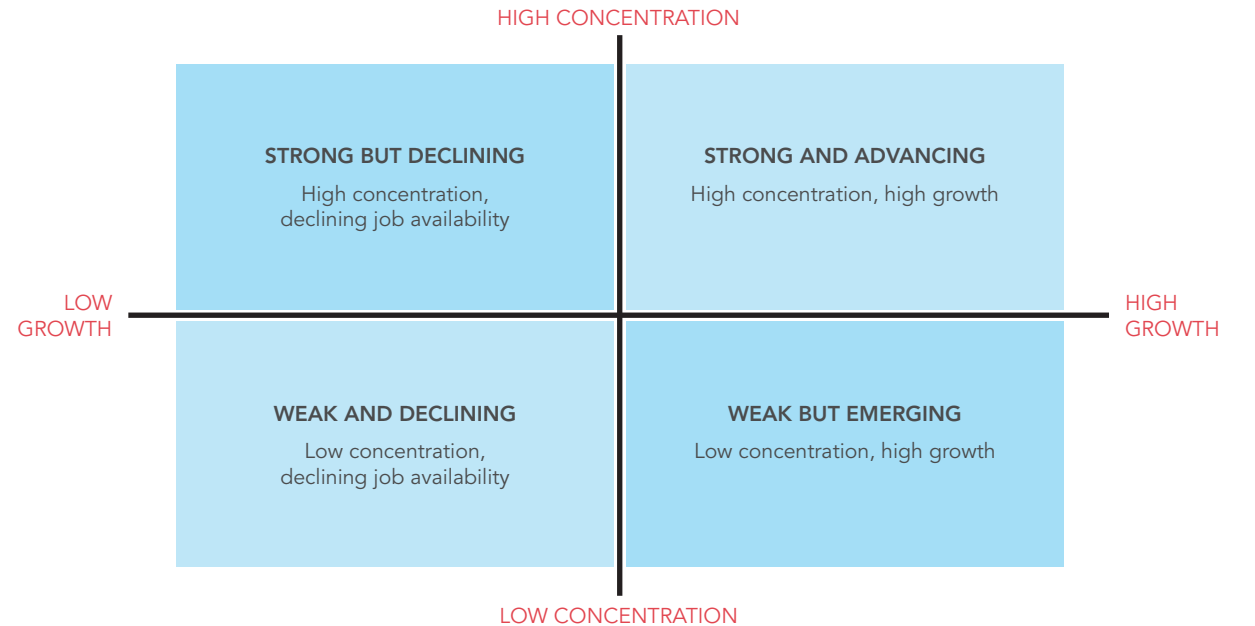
HIGH CONCENTRATION

STRONG BUT DECLINING
High concentration, declining job availability

STRONG AND ADVANCING
High concentration, high growth

LOW GROWTH

HIGH GROWTH

WEAK AND DECLINING
Low concentration, declining job availability

WEAK BUT EMERGING
Low concentration, high growth

LOW CONCENTRATION